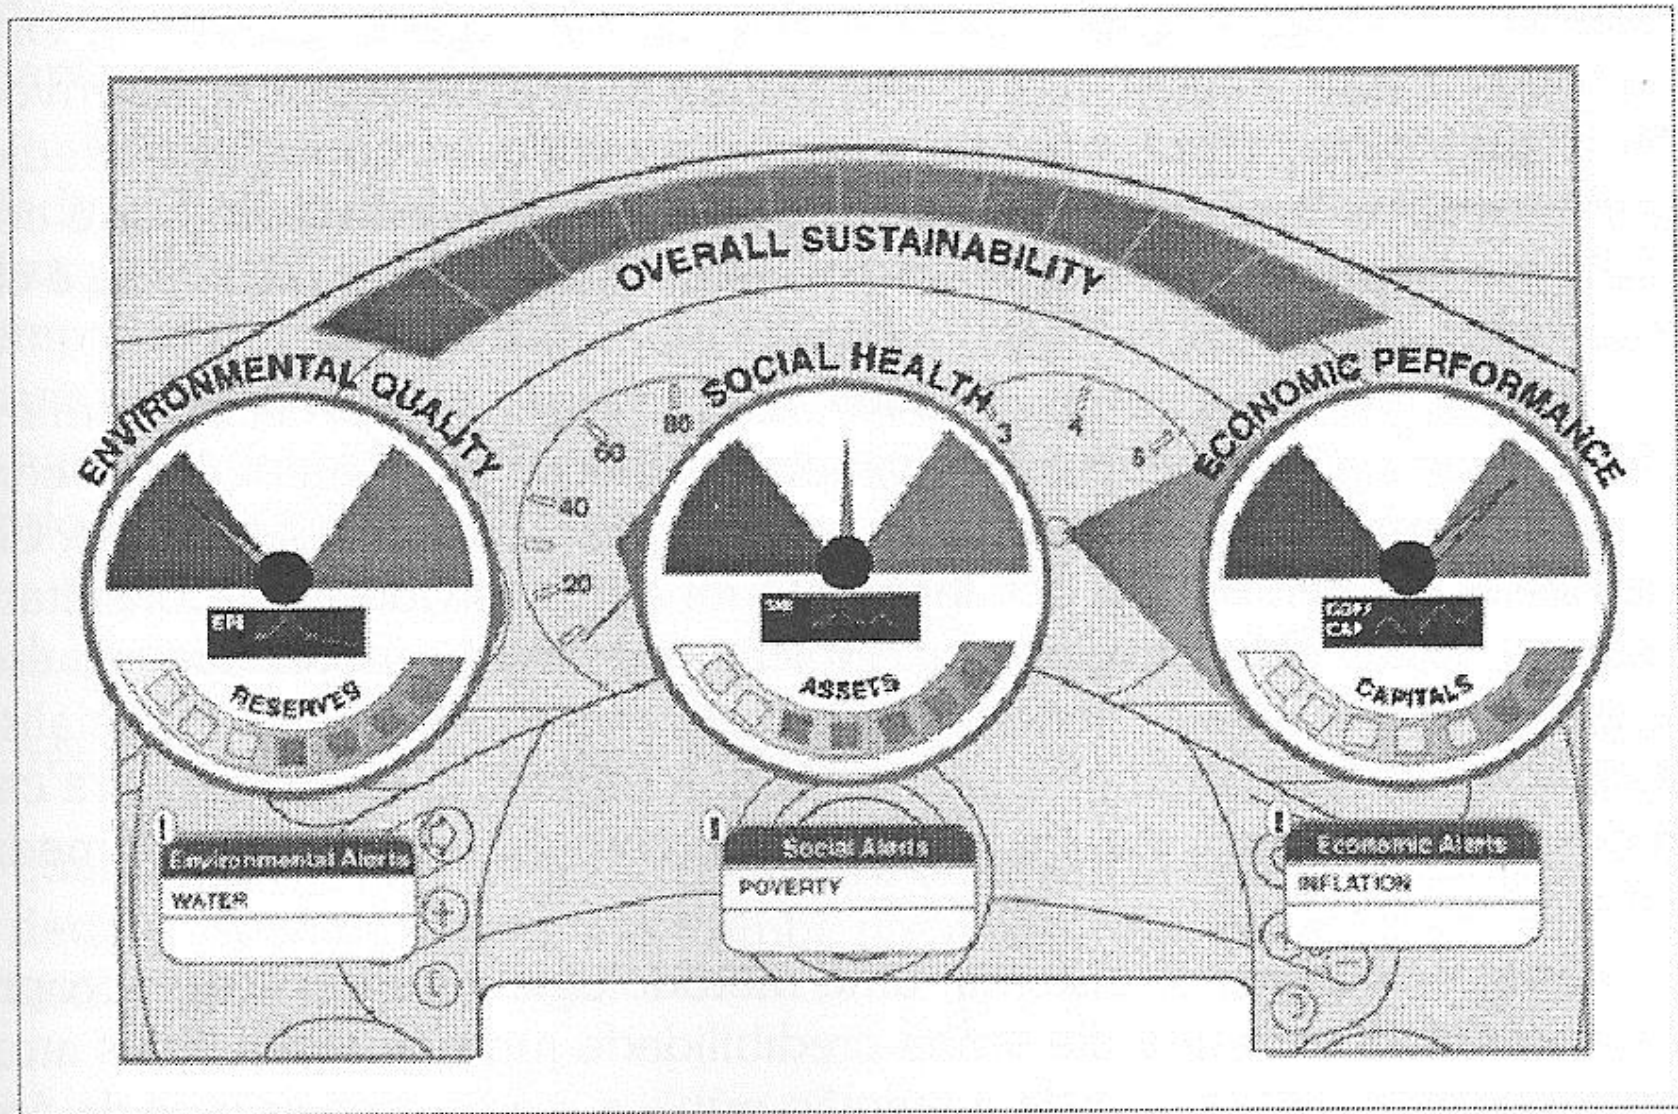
OVERALL SUSTAINABILITY

ENVIRONMENTAL QUALITY

SOCIAL HEALTH

ECONOMIC PERFORMANCE

80
60
40
20

3
4
5

EPI

SHI

GDP$
C&P

RESERVES

ASSETS

CAPITALS

!
Environmental Alerts
WATER

!
Social Alerts
POVERTY

!
Economic Alerts
INFLATION